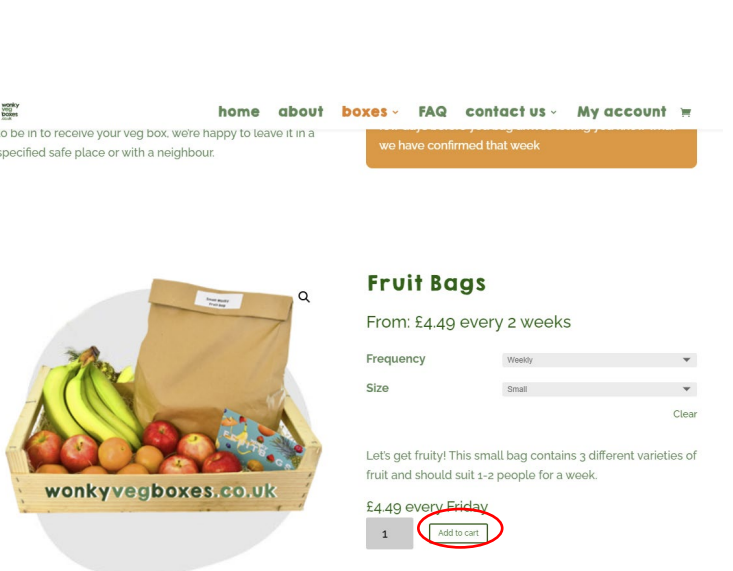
wonky veg boxes .co.uk

home about boxes FAQ contact us My account

o be in to receive your veg box, we're happy to leave it in a specified safe place or with a neighbour.

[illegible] we have confirmed that week

Fruit Bags

From: £4.49 every 2 weeks

Frequency Weekly

Size Small

Clear

Let's get fruity! This small bag contains 3 different varieties of fruit and should suit 1-2 people for a week.

£4.49 every Friday

1

Add to cart

wonkyvegboxes.co.uk